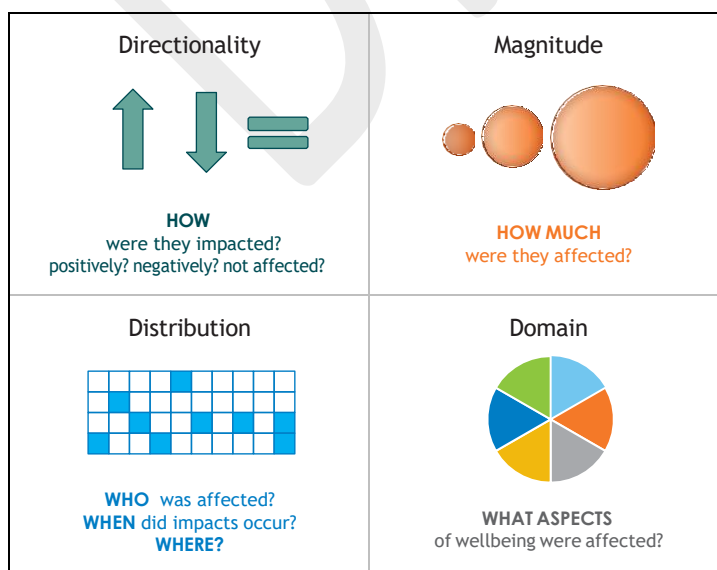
| Directionality | Magnitude |
|---|---|
| **HOW** were they impacted? positively? negatively? not affected? | **HOW MUCH** were they affected? |
| Distribution | Domain |
| **WHO** was affected? **WHEN** did impacts occur? **WHERE?** | **WHAT ASPECTS** of wellbeing were affected? |